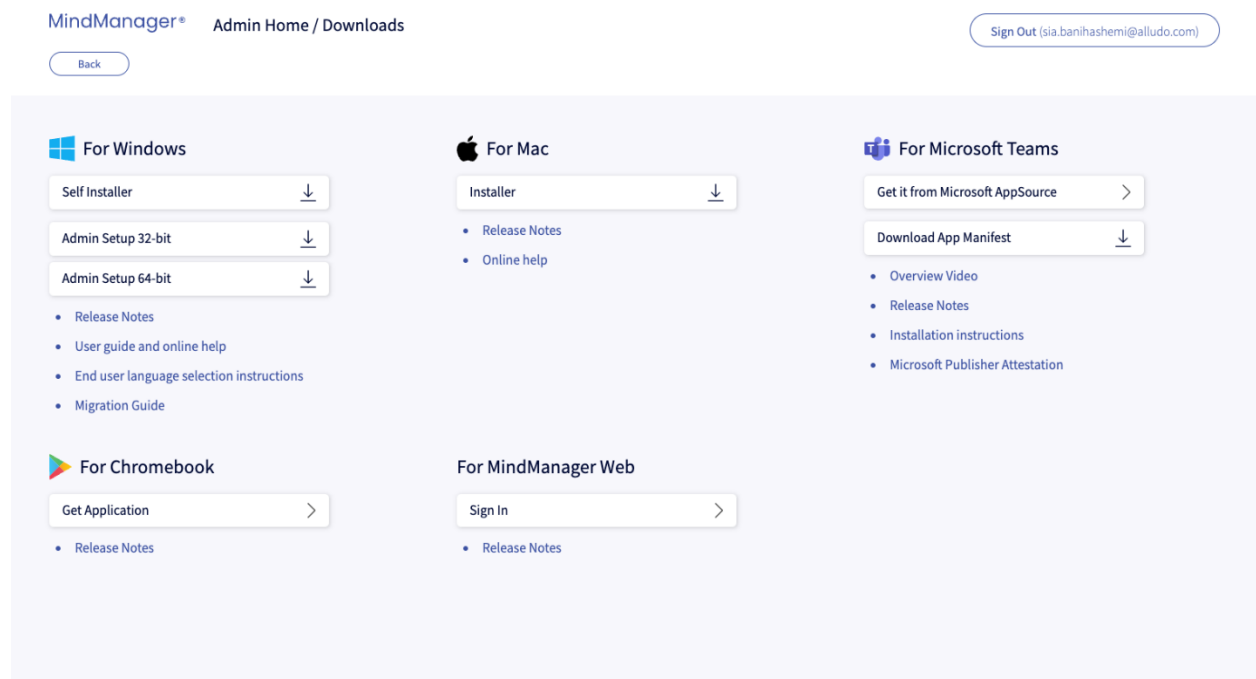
MindManager®

Admin Home / Downloads

Sign Out (sia.banihashemi@alludo.com)

Back

For Windows

Self Installer

Admin Setup 32-bit

Admin Setup 64-bit

- Release Notes
- User guide and online help
- End user language selection instructions
- Migration Guide

For Mac

Installer

- Release Notes
- Online help

For Microsoft Teams

Get it from Microsoft AppSource

Download App Manifest

- Overview Video
- Release Notes
- Installation instructions
- Microsoft Publisher Attestation

For Chromebook

Get Application

- Release Notes

For MindManager Web

Sign In

- Release Notes